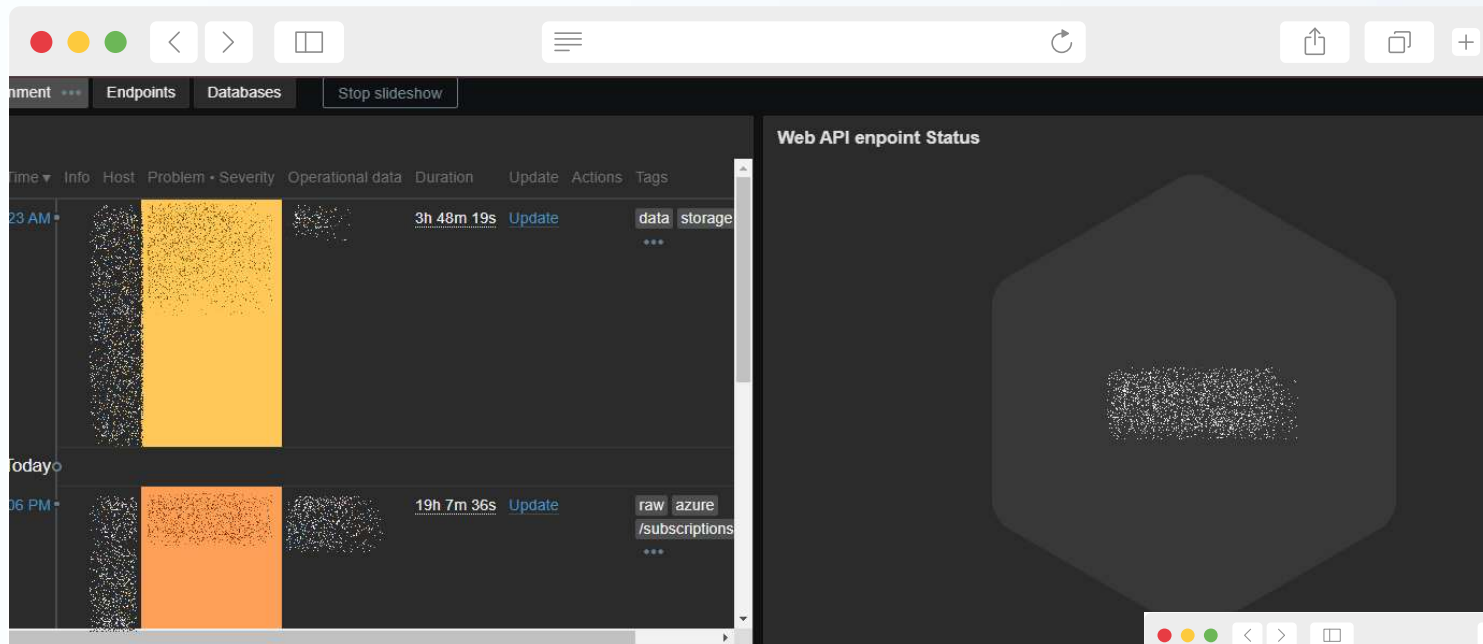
nment ••• Endpoints Databases Stop slideshow

Time ▾ Info Host Problem • Severity Operational data Duration Update Actions Tags

23 AM 3h 48m 19s Update data storage •••

Today

06 PM 19h 7m 36s Update raw azure /subscriptions •••

Web API enpoint Status